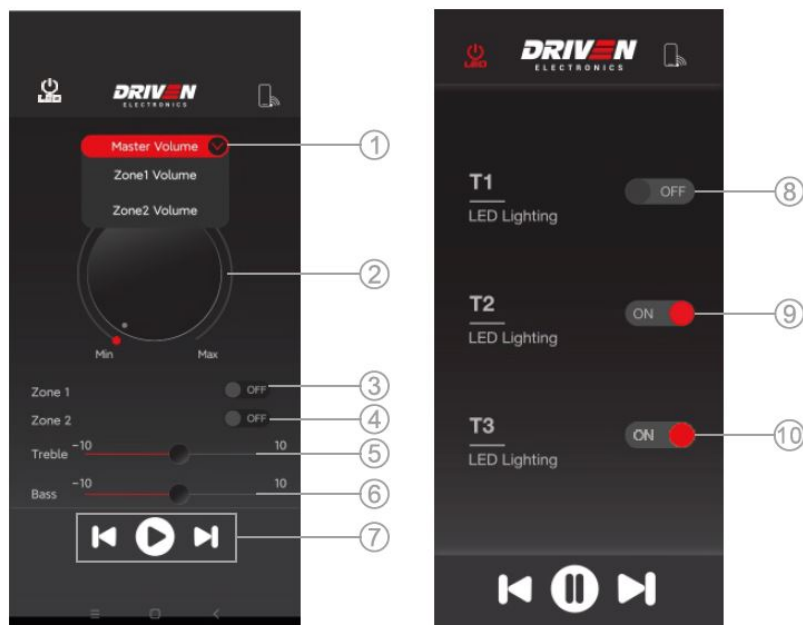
LED DRIVEN ELECTRONICS

Master Volume
Zone1 Volume
Zone2 Volume

①

②

Min Max

Zone 1 OFF ③
Zone 2 OFF ④
Treble −10 10 ⑤
Bass −10 10 ⑥

⑦

LED DRIVEN ELECTRONICS

T1
LED Lighting
OFF ⑧

T2
LED Lighting
ON ⑨

T3
LED Lighting
ON ⑩